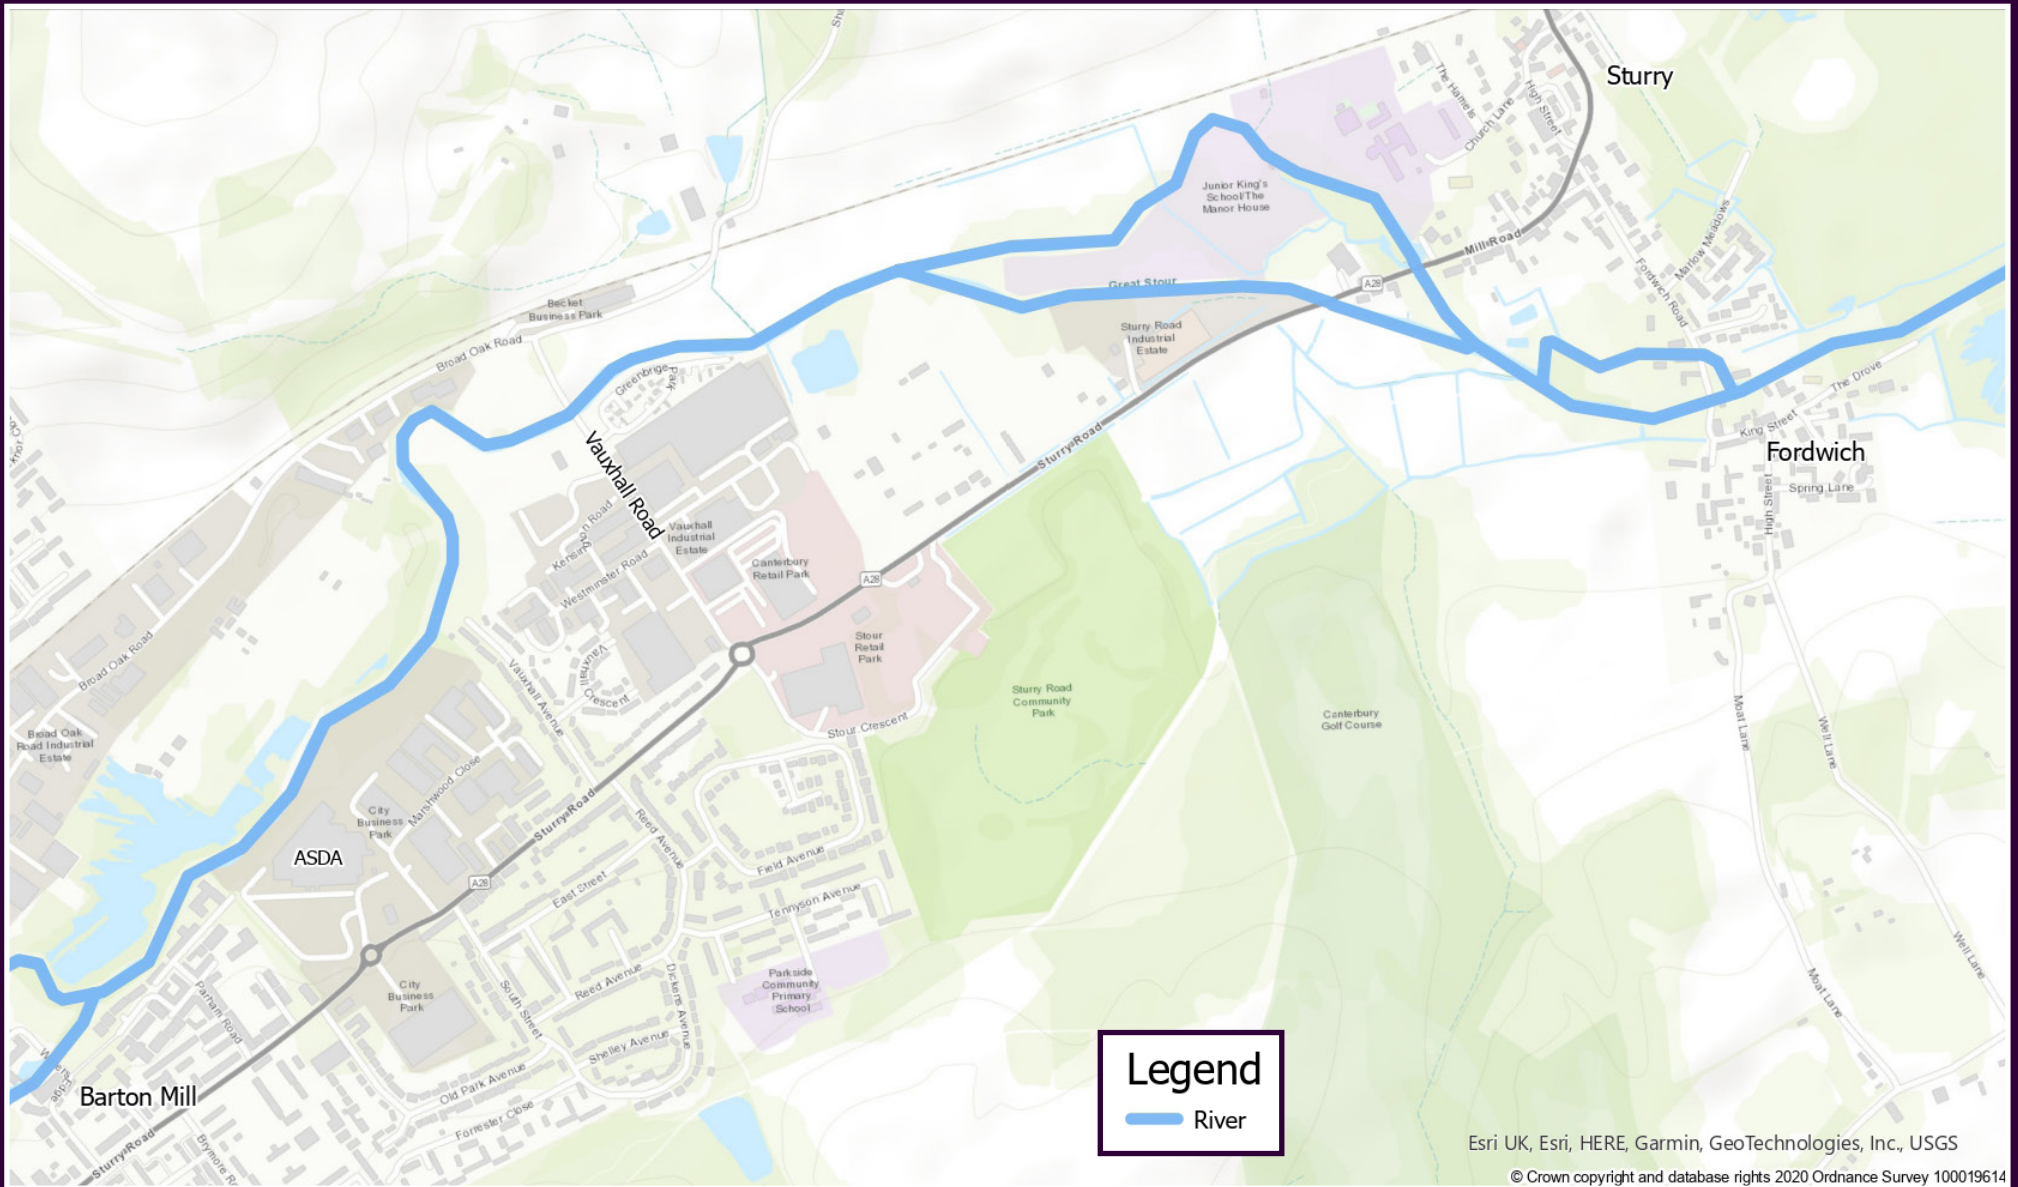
Sturry

Junior King's School The Manor House

The Hamels

Church Lane

High Street

Mill Road

Marlow Meadows

Fordwich Road

Great Stour

A28

Sturry Road Industrial Estate

Becket Business Park

Broad Oak Road

Greenbridge Park

Vauxhall Road

Vauxhall Industrial Estate

Kensington Road

Westminster Road

Canterbury Retail Park

A28

Sturry Road

The Drove

King Street

Fordwich

Spring Lane

High Street

Broad Oak Road

Broad Oak Road Industrial Estate

Vauxhall Avenue

Vauxhall Crescent

Stour Retail Park

Stour Crescent

Sturry Road Community Park

Canterbury Golf Course

Moat Lane

Well Lane

City Business Park

Marshwood Close

ASDA

Sturry Road

Reed Avenue

Field Avenue

Tennyson Avenue

A28

East Street

City Business Park

Parham Road

South Street

Reed Avenue

Dickens Avenue

Parkside Community Primary School

Shelley Avenue

Old Park Avenue

Forrester Close

Barton Mill

Sturry Road

Brymore Ro

Moat Lane

Well Lane

Legend

River

Esri UK, Esri, HERE, Garmin, GeoTechnologies, Inc., USGS

© Crown copyright and database rights 2020 Ordnance Survey 100019614